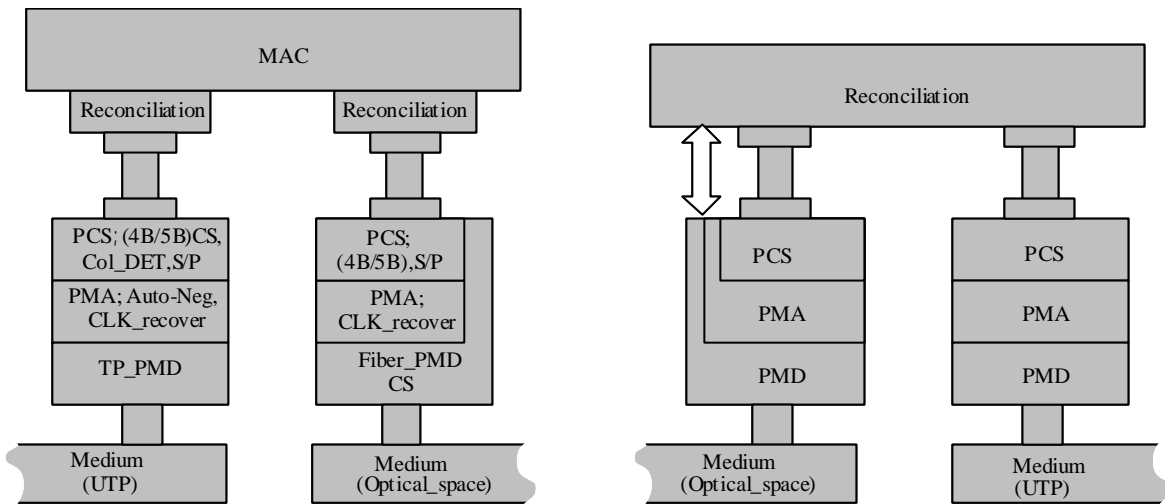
MAC

Reconciliation

Reconciliation

PCS; (4B/5B)CS, Col_DET,S/P

PMA; Auto-Neg, CLK_recover

TP_PMD

PCS; (4B/5B),S/P

PMA; CLK_recover

Fiber_PMD CS

Medium (UTP)

Medium (Optical_space)

Reconciliation

PCS

PMA

PMD

PCS

PMA

PMD

Medium (Optical_space)

Medium (UTP)